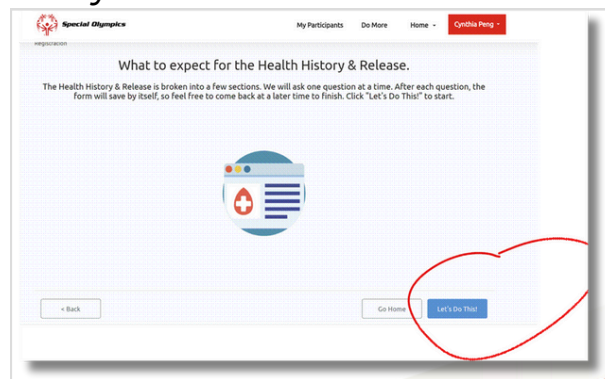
Special Olympics

My Participants Do More Home Cynthia Peng

Registration

What to expect for the Health History & Release.

The Health History & Release is broken into a few sections. We will ask one question at a time. After each question, the form will save by itself, so feel free to come back at a later time to finish. Click "Let's Do This!" to start.

< Back

Go Home

Let's Do This!